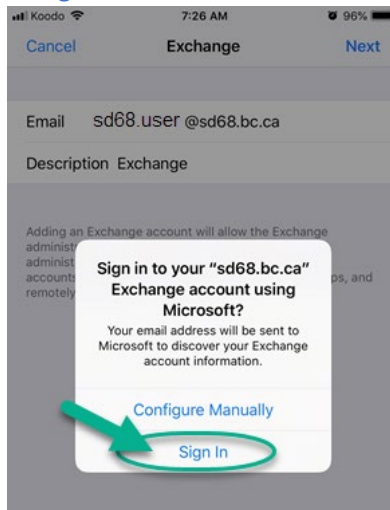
Koodo 7:26 AM 96%

Cancel Exchange Next

Email sd68.user @sd68.bc.ca

Description Exchange

Adding an Exchange account will allow the Exchange administ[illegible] administ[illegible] accounts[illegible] ps, and remotely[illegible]

Sign in to your "sd68.bc.ca" Exchange account using Microsoft?

Your email address will be sent to Microsoft to discover your Exchange account information.

Configure Manually

Sign In